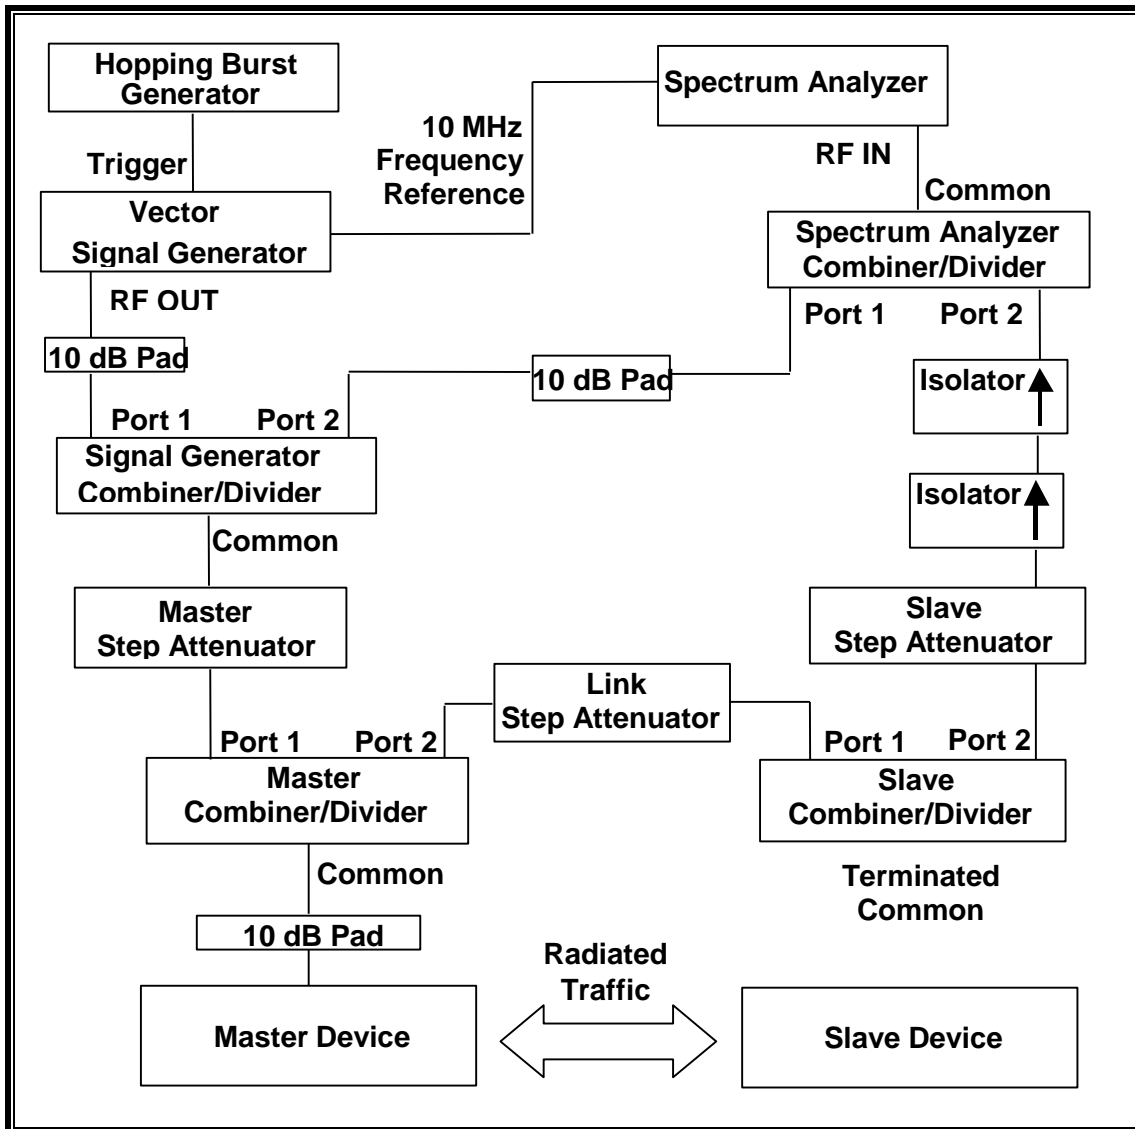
Hopping Burst Generator

Trigger

Vector Signal Generator

10 MHz Frequency Reference

Spectrum Analyzer

RF IN

Common

Spectrum Analyzer Combiner/Divider

RF OUT

Port 1

Port 2

10 dB Pad

10 dB Pad

Isolator

Port 1

Port 2

Signal Generator Combiner/Divider

Isolator

Common

Master Step Attenuator

Slave Step Attenuator

Link Step Attenuator

Port 1

Port 2

Port 1

Port 2

Master Combiner/Divider

Slave Combiner/Divider

Common

Terminated Common

10 dB Pad

Radiated Traffic

Master Device

Slave Device